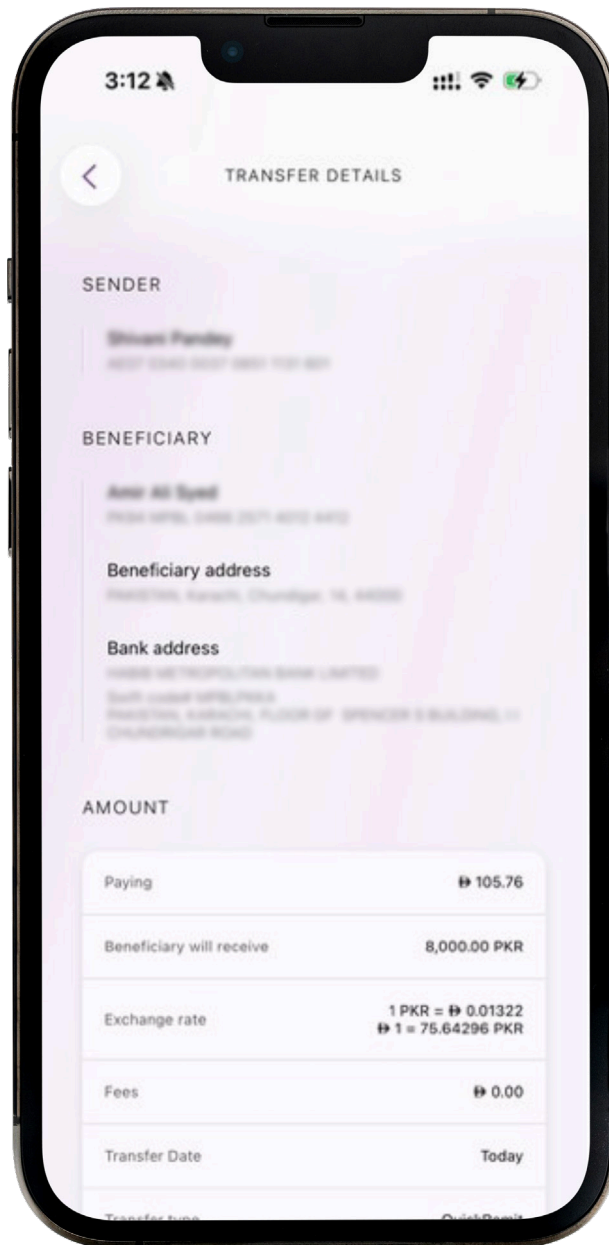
3:12

TRANSFER DETAILS

SENDER

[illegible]
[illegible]

BENEFICIARY

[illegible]
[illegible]

Beneficiary address

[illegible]

Bank address

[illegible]
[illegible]
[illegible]

AMOUNT

| Paying | ฿ 105.76 |
|---|---|
| Beneficiary will receive | 8,000.00 PKR |
| Exchange rate | 1 PKR = ฿ 0.01322<br>฿ 1 = 75.64296 PKR |
| Fees | ฿ 0.00 |
| Transfer Date | Today |
| Transfer type | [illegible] |